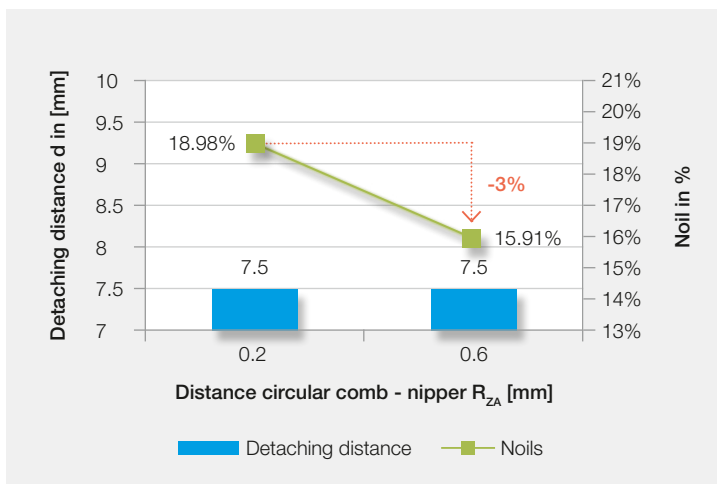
Detaching distance d in [mm]

10
9.5
9
8.5
8
7.5
7

21%
20%
19%
18%
17%
16%
15%
14%
13%

Noil in %

18.98%
-3%
15.91%
7.5
7.5

0.2
0.6

Distance circular comb - nipper $R_{ZA}$ [mm]

Detaching distance
Noils